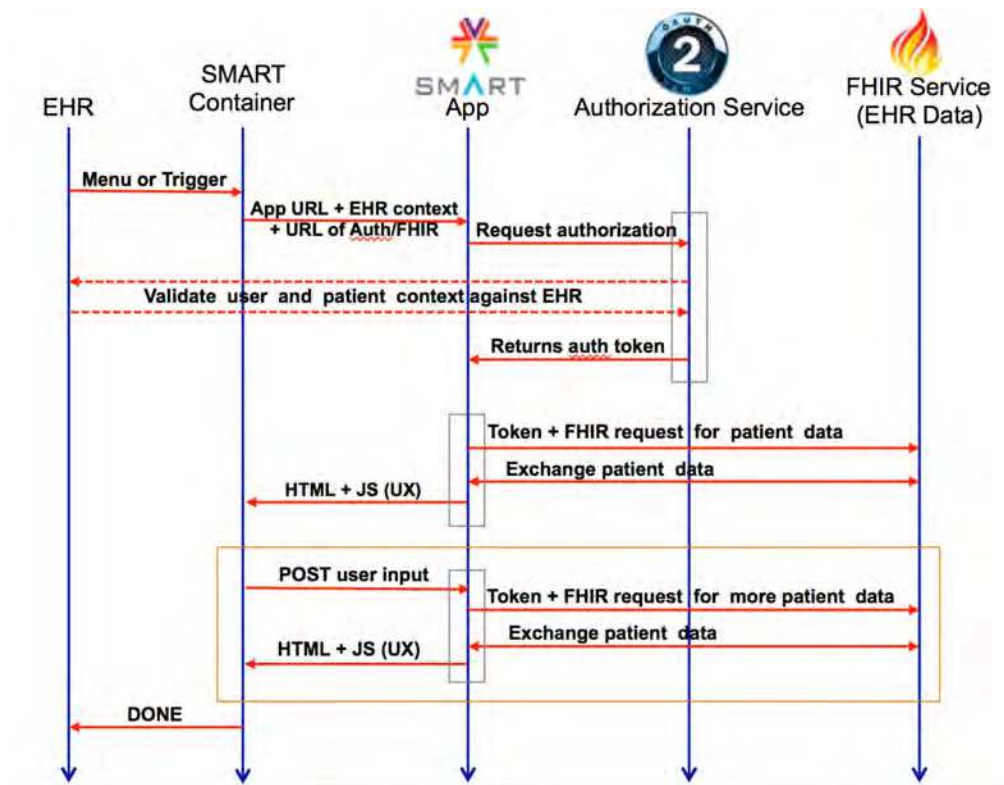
EHR

SMART Container

SMART App

OAUTH 2

Authorization Service

FHIR Service (EHR Data)

Menu or Trigger

App URL + EHR context + URL of Auth/FHIR

Request authorization

Validate user and patient context against EHR

Returns auth token

Token + FHIR request for patient data

Exchange patient data

HTML + JS (UX)

POST user input

Token + FHIR request for more patient data

Exchange patient data

HTML + JS (UX)

DONE